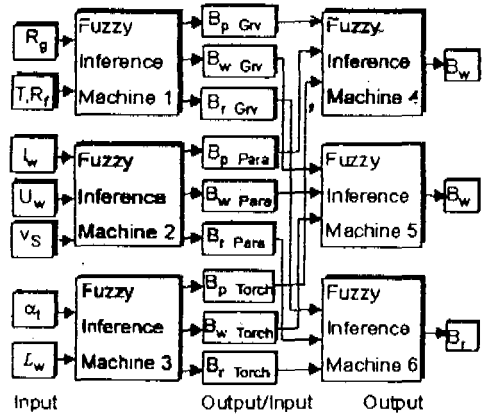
$R_g$

$T, R_f$

Fuzzy Inference Machine 1

$B_{p\ Grv}$

$B_{w\ Grv}$

$B_{f\ Grv}$

Fuzzy Inference Machine 4

$B_w$

$I_w$

$U_w$

$V_S$

Fuzzy Inference Machine 2

$B_{p\ Para}$

$B_{w\ Para}$

$B_{f\ Para}$

Fuzzy Inference Machine 5

$B_w$

$\alpha_t$

$L_w$

Fuzzy Inference Machine 3

$B_{p\ Torch}$

$B_{w\ Torch}$

$B_{f\ Torch}$

Fuzzy Inference Machine 6

$B_f$

Input

Output/Input

Output